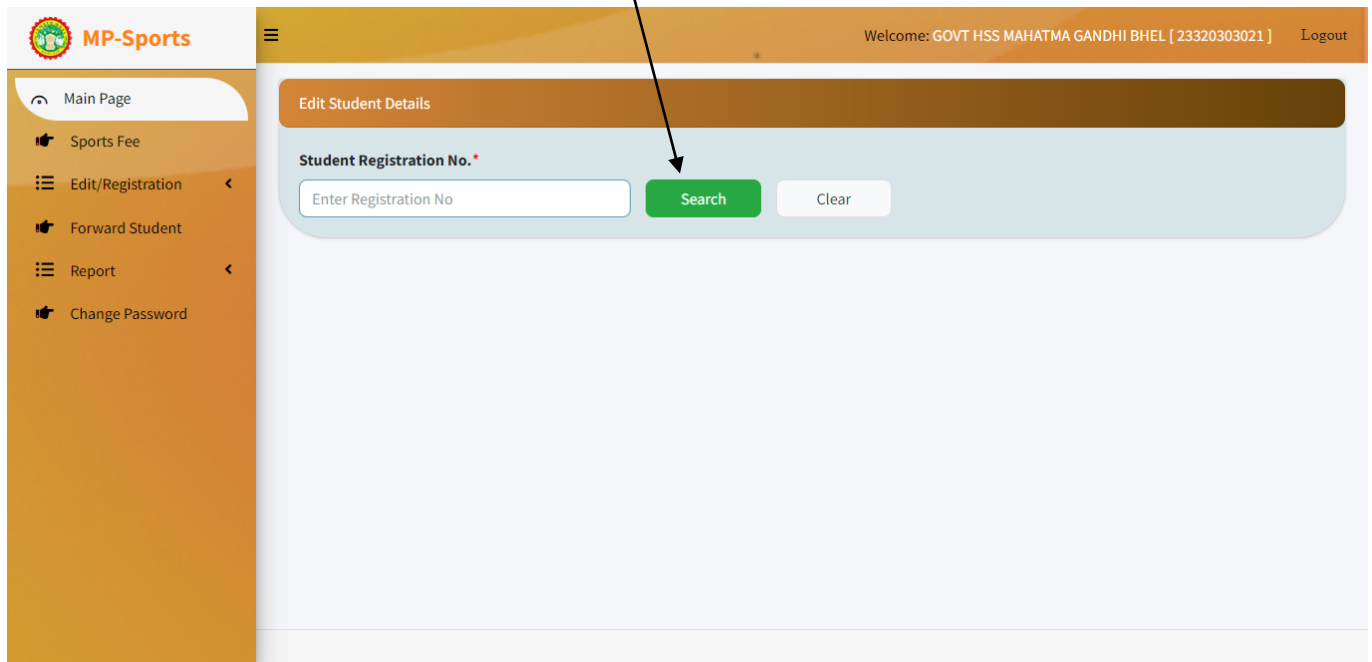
MP-Sports

Welcome: GOVT HSS MAHATMA GANDHI BHEL [ 23320303021 ]

Logout

Main Page

Sports Fee

Edit/Registration

Forward Student

Report

Change Password

Edit Student Details

Student Registration No.*

Enter Registration No

Search

Clear